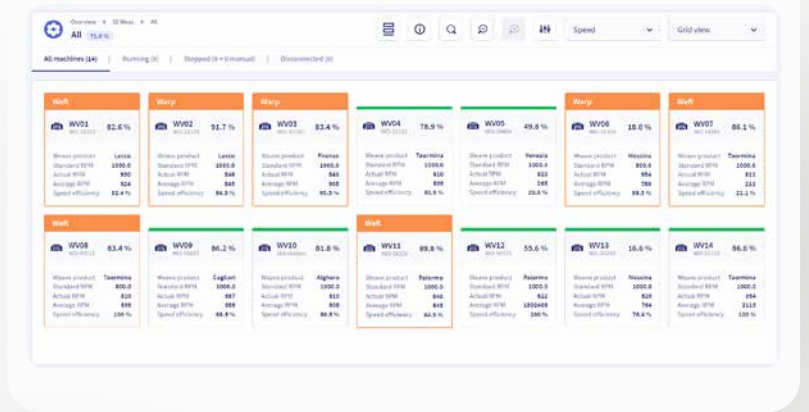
Overview > 10 Weav > All

All 71.6 %

Speed

Grid view

All machines (14) | Running (8) | Stopped (6 + 0 manual) | Disconnected (0)

Weft
WV01 82.6 %
Weave product Lecco
Standard RPM 1000.0
Actual RPM 950
Average RPM 924
Speed efficiency 82.4 %

Warp
WV02 91.7 %
Weave product Lecco
Standard RPM 1000.0
Actual RPM 948
Average RPM 945
Speed efficiency 94.5 %

Warp
WV03 83.4 %
Weave product Firenze
Standard RPM 1000.0
Actual RPM 946
Average RPM 908
Speed efficiency 90.3 %

WV04 78.9 %
Weave product Taormina
Standard RPM 1000.0
Actual RPM 816
Average RPM 820
Speed efficiency 81.9 %

WV05 49.8 %
Weave product Venezia
Standard RPM 1000.0
Actual RPM 822
Average RPM 265
Speed efficiency 26.5 %

Warp
WV06 18.0 %
Weave product Messina
Standard RPM 800.0
Actual RPM 954
Average RPM 789
Speed efficiency 98.5 %

Weft
WV07 86.1 %
Weave product Taormina
Standard RPM 1000.0
Actual RPM 813
Average RPM 211
Speed efficiency 21.1 %

Weft
WV08 83.4 %
Weave product Taormina
Standard RPM 800.0
Actual RPM 810
Average RPM 800
Speed efficiency 100 %

WV09 86.2 %
Weave product Cagliari
Standard RPM 1000.0
Actual RPM 887
Average RPM 888
Speed efficiency 88.8 %

WV10 81.8 %
Weave product Alghero
Standard RPM 1000.0
Actual RPM 810
Average RPM 808
Speed efficiency 80.8 %

Weft
WV11 89.8 %
Weave product Palermo
Standard RPM 1000.0
Actual RPM 846
Average RPM 845
Speed efficiency 84.5 %

WV12 55.6 %
Weave product Palermo
Standard RPM 1000.0
Actual RPM 822
Average RPM 1800408
Speed efficiency 100 %

WV13 16.6 %
Weave product Palermo
Standard RPM 1000.0
Actual RPM 826
Average RPM 784
Speed efficiency 78.4 %

WV14 86.6 %
Weave product Taormina
Standard RPM 1000.0
Actual RPM 354
Average RPM 2115
Speed efficiency 100 %